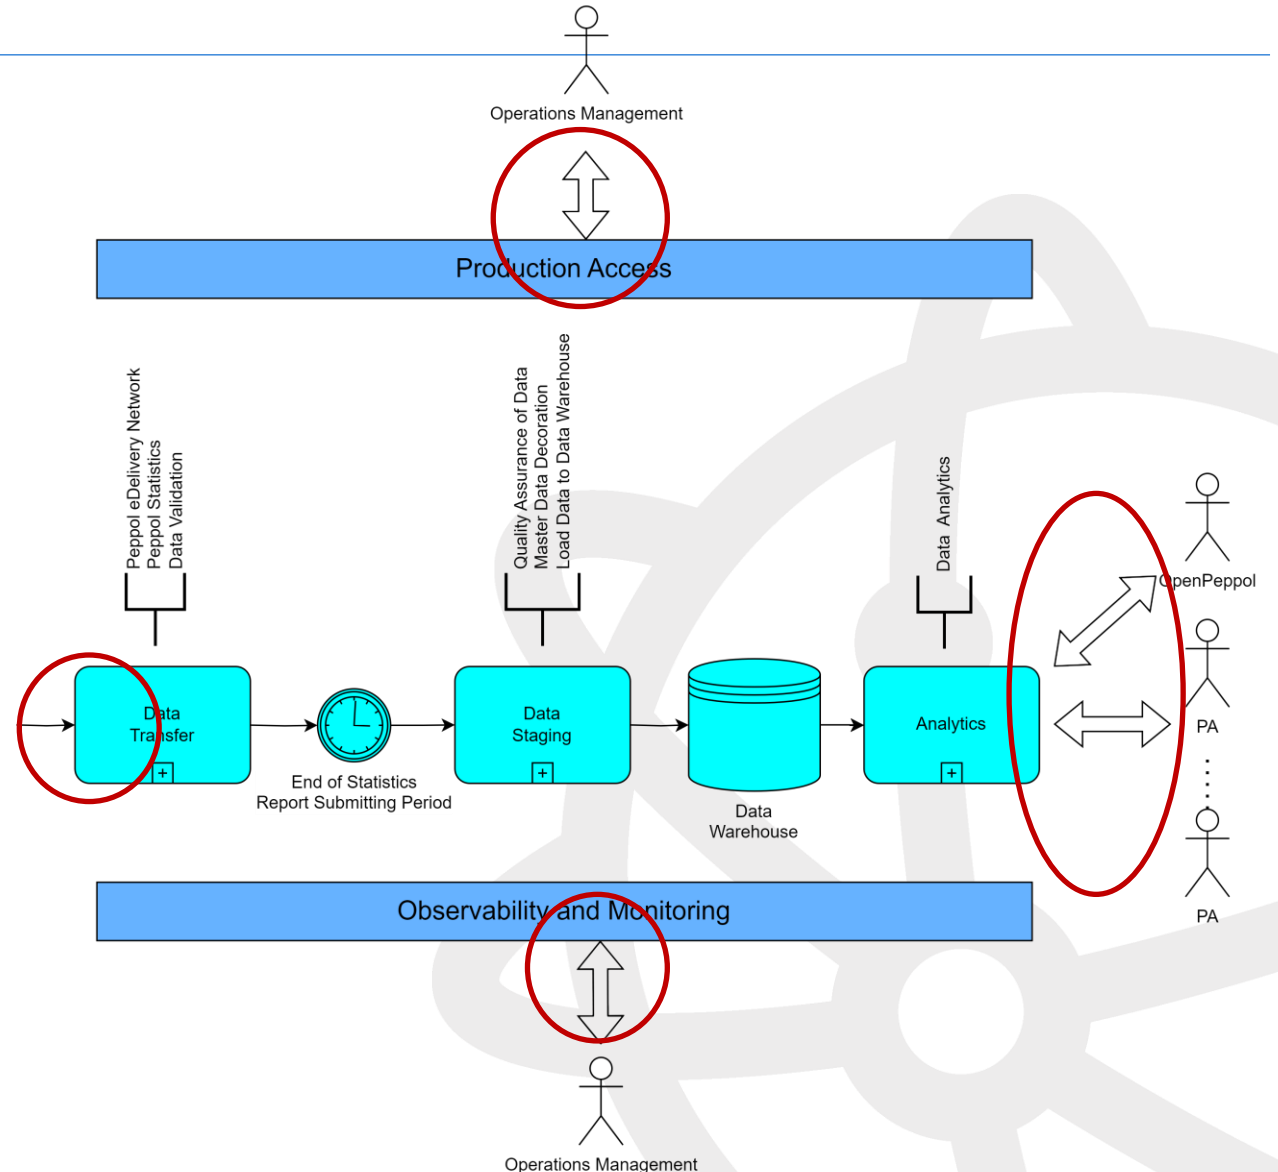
Operations Management

Production Access

Peppol eDelivery Network
Peppol Statistics
Data Validation

Quality Assurance of Data
Master Data Decoration
Load Data to Data Warehouse

Data Analytics

OpenPeppol

Data Transfer

End of Statistics Report Submitting Period

Data Staging

Data Warehouse

Analytics

PA

PA

Observability and Monitoring

Operations Management